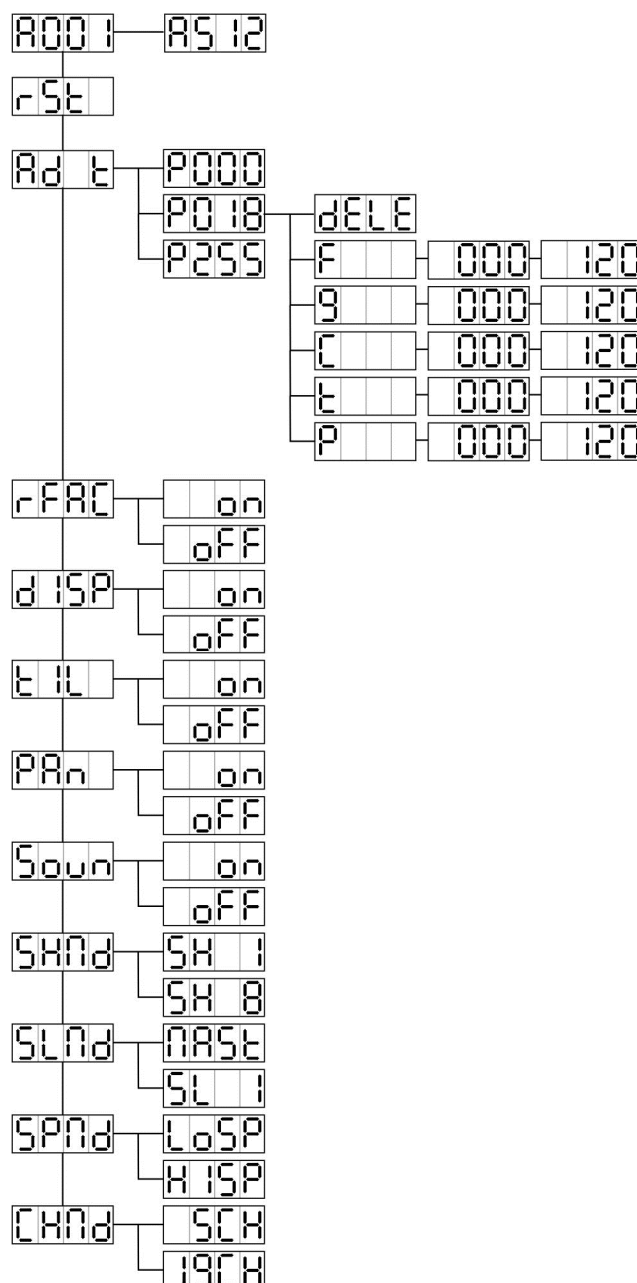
A001 — AS12

rSt

Ad t — P000
P018 — dELE
F — 000 — 120
9 — 000 — 120
C — 000 — 120
t — 000 — 120
P — 000 — 120
P255

rFAC — on
oFF

dISP — on
oFF

tIL — on
oFF

PAn — on
oFF

Soun — on
oFF

SHMd — SH 1
SH 8

SLMd — MASt
SL 1

SPMd — LoSP
HISP

CHMd — SCH
19CH